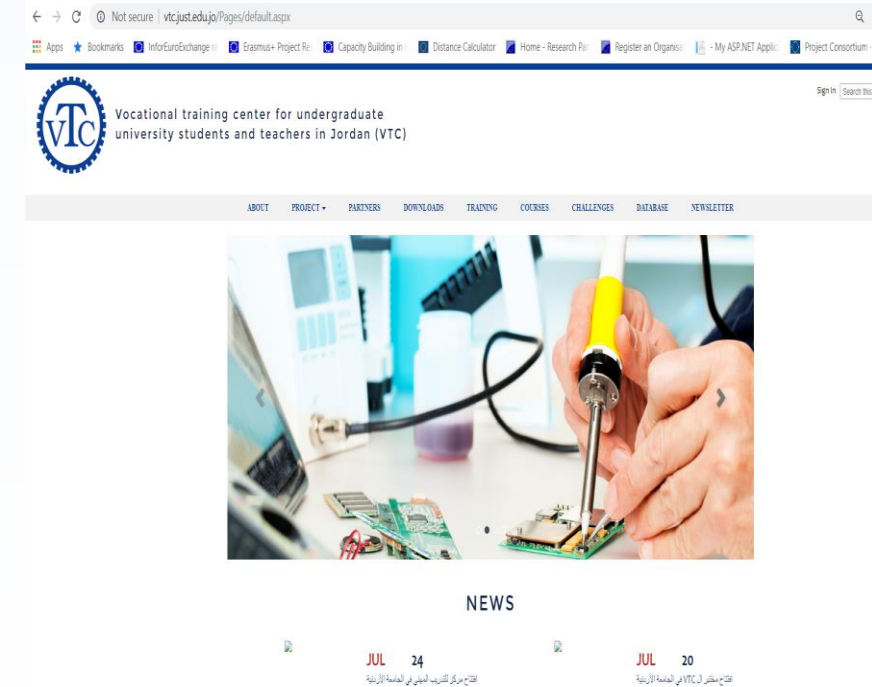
Not secure | vtc.just.edu.jo/Pages/default.aspx

Apps Bookmarks InforEuroExchange Erasmus+ Project Re Capacity Building in Distance Calculator Home - Research Par Register an Organis - My ASP.NET Applic Project Consortium

Sign In Search this

VTC

Vocational training center for undergraduate university students and teachers in Jordan (VTC)

ABOUT PROJECT ▾ PARTNERS DOWNLOADS TRAINING COURSES CHALLENGES DATABASE NEWSLETTER

NEWS

JUL 24
افتتاح مركز للتدريب المهني في الجامعة الأردنية

JUL 20
افتتاح مختبر ال VTC في الجامعة الأردنية